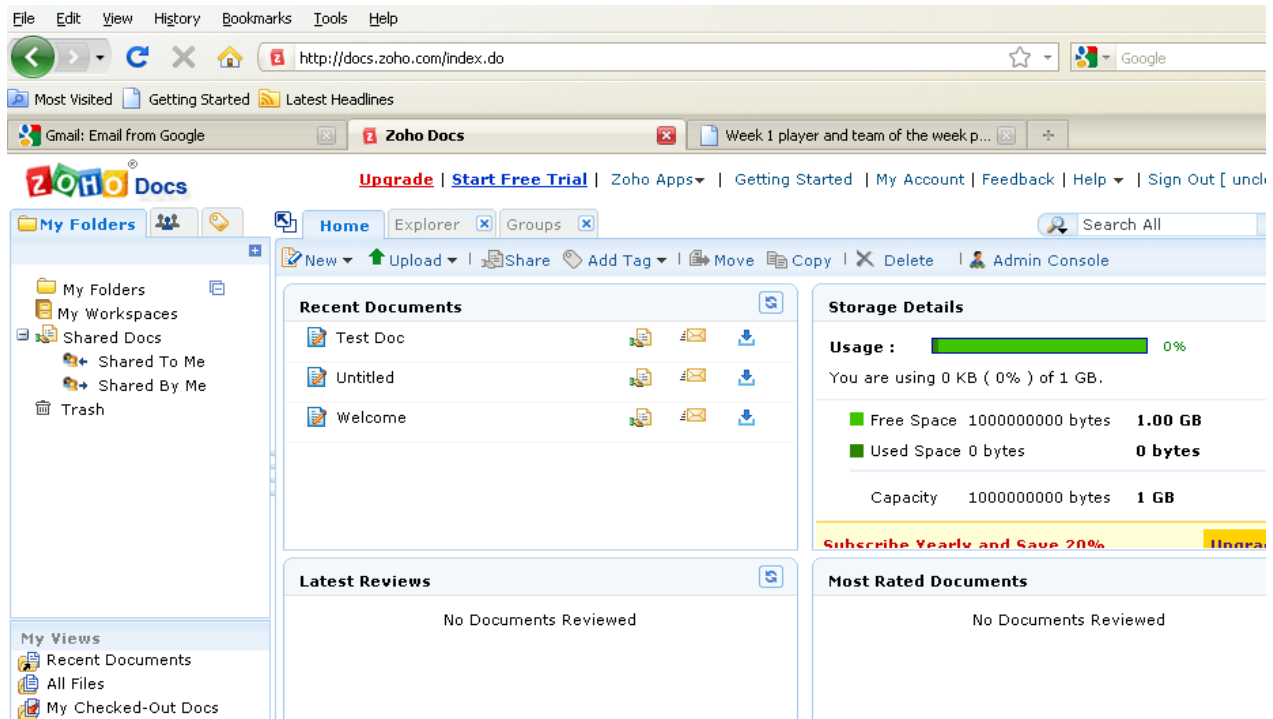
File Edit View History Bookmarks Tools Help

http://docs.zoho.com/index.do

Google

Most Visited Getting Started Latest Headlines

Gmail: Email from Google
Zoho Docs
Week 1 player and team of the week p...

ZOHO Docs

Upgrade | Start Free Trial | Zoho Apps | Getting Started | My Account | Feedback | Help | Sign Out [ uncl

My Folders

Home Explorer Groups

Search All

New Upload Share Add Tag Move Copy Delete Admin Console

My Folders
My Workspaces
Shared Docs
Shared To Me
Shared By Me
Trash

Recent Documents

Test Doc
Untitled
Welcome

Storage Details

Usage : 0%

You are using 0 KB ( 0% ) of 1 GB.

Free Space 1000000000 bytes 1.00 GB
Used Space 0 bytes 0 bytes
Capacity 1000000000 bytes 1 GB

Subscribe Yearly and Save 20% Upgra

Latest Reviews

No Documents Reviewed

Most Rated Documents

No Documents Reviewed

My Views
Recent Documents
All Files
My Checked-Out Docs